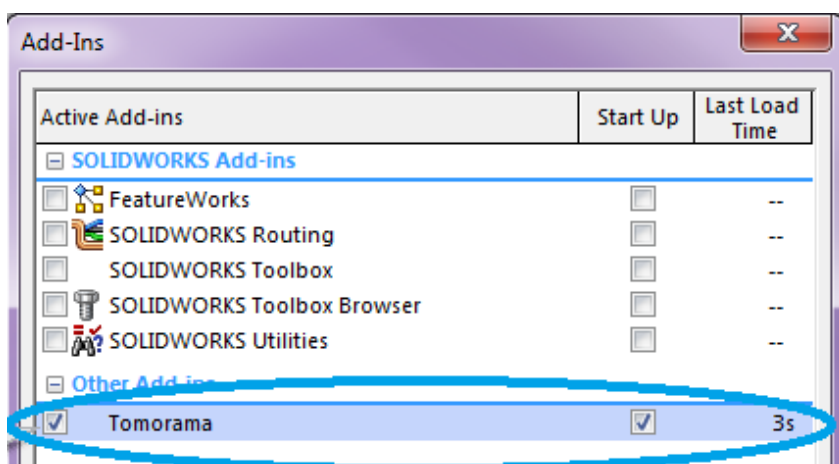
Add-Ins

| Active Add-ins | Start Up | Last Load Time |
|---|---|---|
| ⊟ SOLIDWORKS Add-ins | | |
| FeatureWorks | | -- |
| SOLIDWORKS Routing | | -- |
| SOLIDWORKS Toolbox | | -- |
| SOLIDWORKS Toolbox Browser | | -- |
| SOLIDWORKS Utilities | | -- |
| ⊟ Other Add-ins | | |
| Tomorama | ✓ | 3s |